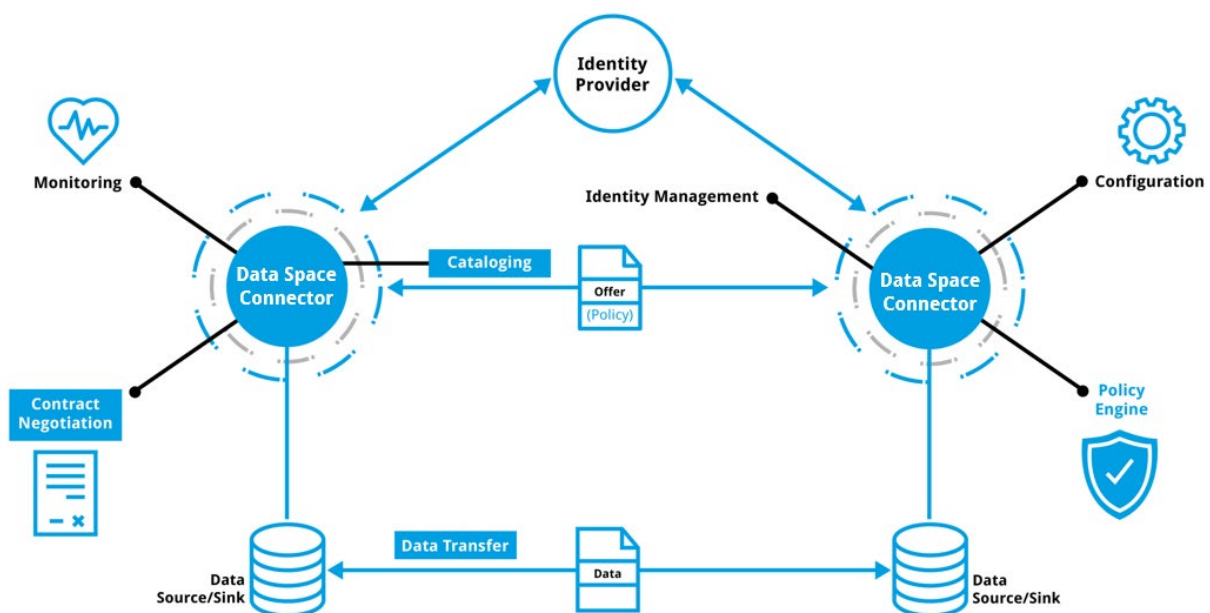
Identity Provider

Monitoring

Identity Management

Configuration

Data Space Connector

Cataloging

Offer

(Policy)

Data Space Connector

Contract Negotiation

Policy Engine

Data Transfer

Data

Data Source/Sink

Data Source/Sink